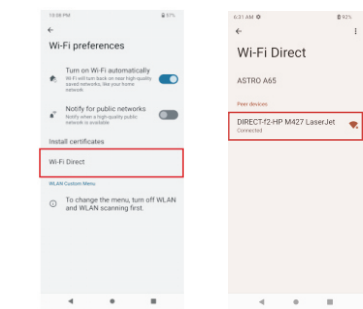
10:08 PM

Wi-Fi preferences

Turn on Wi-Fi automatically
Wi-Fi will turn back on near high quality saved networks, like your home network

Notify for public networks
Notify when a high quality public network is available

Install certificates

Wi-Fi Direct

WLAN Custom Menu

To change the menu, turn off WLAN and WLAN scanning first.

6:31 AM

Wi-Fi Direct

ASTRO A65

Peer devices

DIRECT-f2-HP M427 LaserJet
Connected